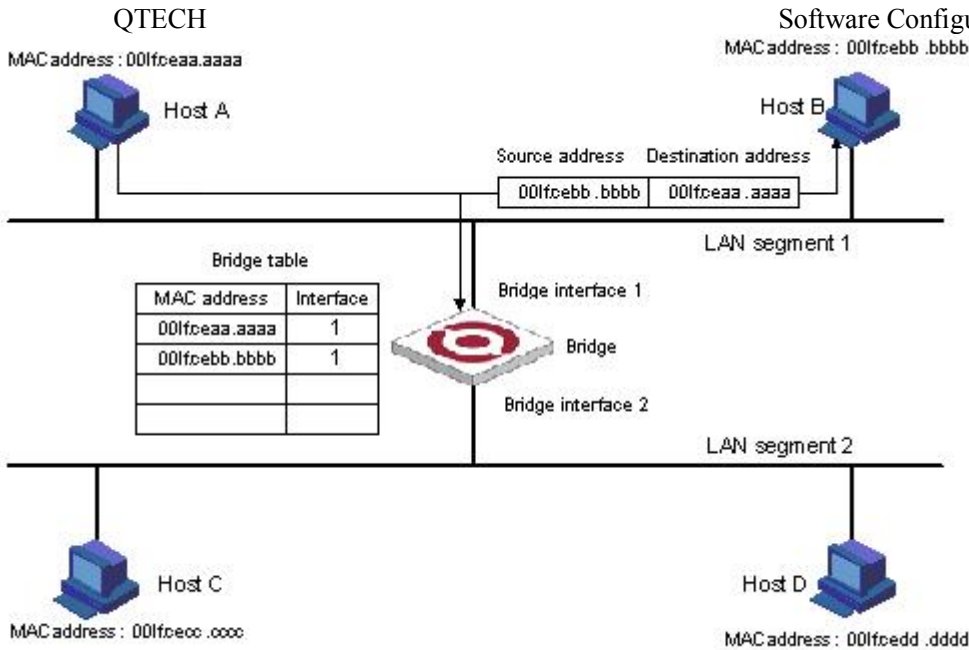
QTECH

Software Configu

MAC address : 00lfceaa.aaaa

Host A

MAC address : 00lfcebb .bbbb

Host B

Source address Destination address

| 00lfcebb .bbbb | 00lfceaa .aaaa |
|---|---|

LAN segment 1

Bridge table

| MAC address | Interface |
|---|---|
| 00lfceaa.aaaa | 1 |
| 00lfcebb.bbbb | 1 |
| | |
| | |

Bridge interface 1

Bridge

Bridge interface 2

LAN segment 2

Host C

MAC address : 00lfcecc .cccc

Host D

MAC address : 00lfcedd .dddd